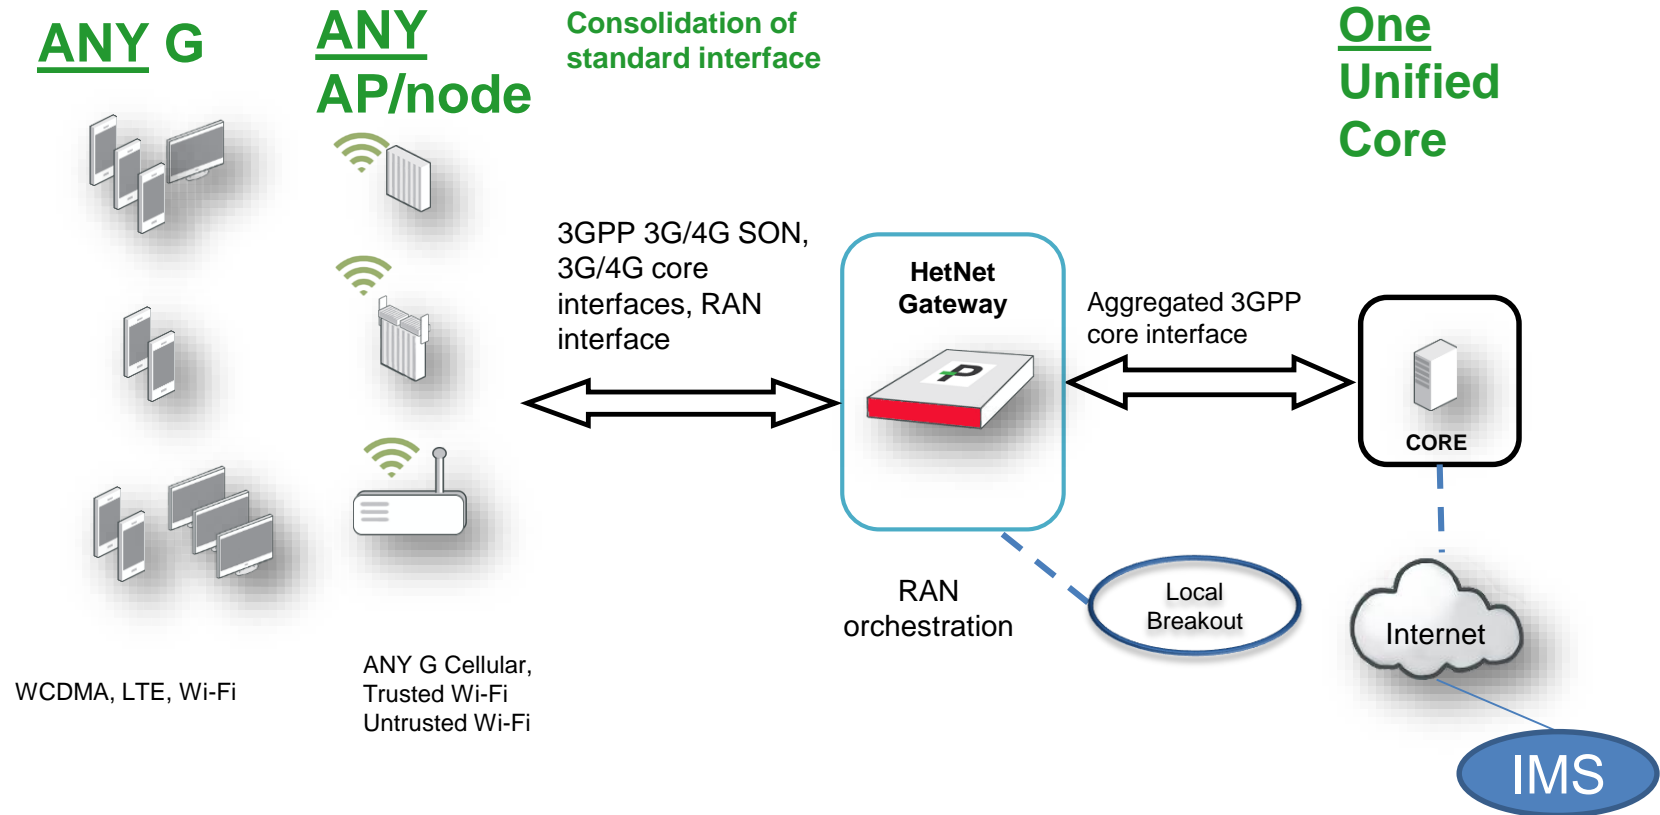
ANY G

ANY AP/node

Consolidation of standard interface

One Unified Core

3GPP 3G/4G SON, 3G/4G core interfaces, RAN interface

HetNet Gateway

Aggregated 3GPP core interface

CORE

RAN orchestration

Local Breakout

Internet

IMS

WCDMA, LTE, Wi-Fi

ANY G Cellular, Trusted Wi-Fi Untrusted Wi-Fi